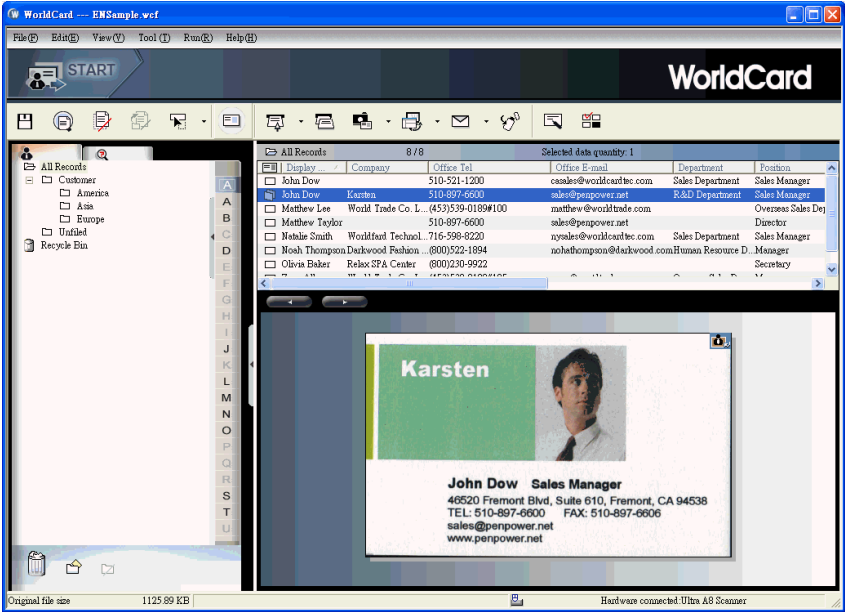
WorldCard --- ENSample.wcf

File(F) Edit(E) View(V) Tool(T) Run(R) Help(H)

START

WorldCard

All Records
Customer
America
Asia
Europe
Unfiled
Recycle Bin

A
A
B
C
D
E
F
G
H
I
J
K
L
M
N
O
P
Q
R
S
T
U

All Records 8/8 Selected data quantity: 1

| Display ... | Company | Office Tel | Office E-mail | Department | Position |
|---|---|---|---|---|---|
| John Dow | | 510-521-1200 | cssales@worldcardtec.com | Sales Department | Sales Manager |
| John Dow | Karsten | 510-897-6600 | sales@penpower.net | R&D Department | Sales Manager |
| Matthew Lee | World Trade Co. L... | (453)539-0189#100 | matthew@worldtrade.com | | Overseas Sales Dep |
| Matthew Taylor | | 510-897-6600 | sales@penpower.net | | Director |
| Natalie Smith | Worldfard Technol... | 716-598-8220 | nysales@worldcardtec.com | Sales Department | Sales Manager |
| Noah Thompson | Darkwood Fashion ... | (800)522-1894 | nohathompson@darkwood.com | Human Resource D... | Manager |
| Olivia Baker | Relax SPA Center | (800)230-9922 | | | Secretary |

Karsten

John Dow Sales Manager
46520 Fremont Blvd, Suite 610, Fremont, CA 94538
TEL: 510-897-6600 FAX: 510-897-6606
sales@penpower.net
www.penpower.net

Original file size 1125.89 KB Hardware connected:Ultra A8 Scanner